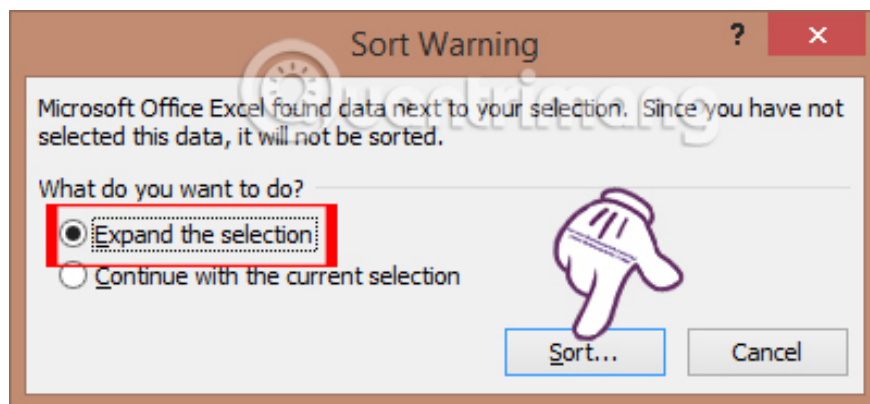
Sort Warning

?

✕

Microsoft Office Excel found data next to your selection. Since you have not selected this data, it will not be sorted.

What do you want to do?

Expand the selection

Continue with the current selection

Sort...

Cancel

Quantrimang